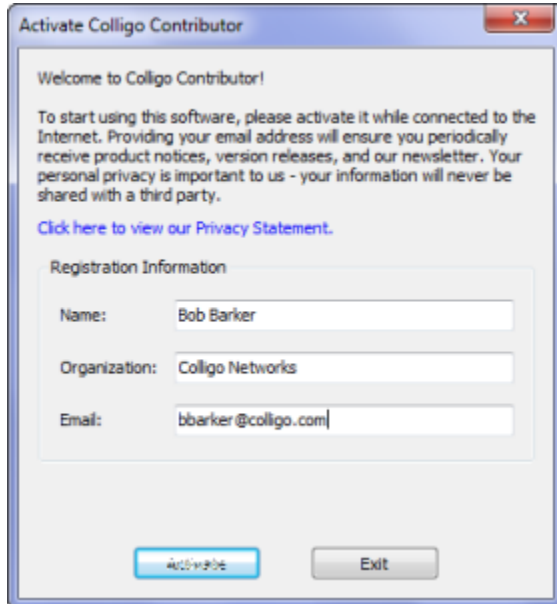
Activate Colligo Contributor

Welcome to Colligo Contributor!

To start using this software, please activate it while connected to the Internet. Providing your email address will ensure you periodically receive product notices, version releases, and our newsletter. Your personal privacy is important to us - your information will never be shared with a third party.

Click here to view our Privacy Statement.

Registration Information

Name: Bob Barker

Organization: Colligo Networks

Email: bbarker@colligo.com

Activate

Exit